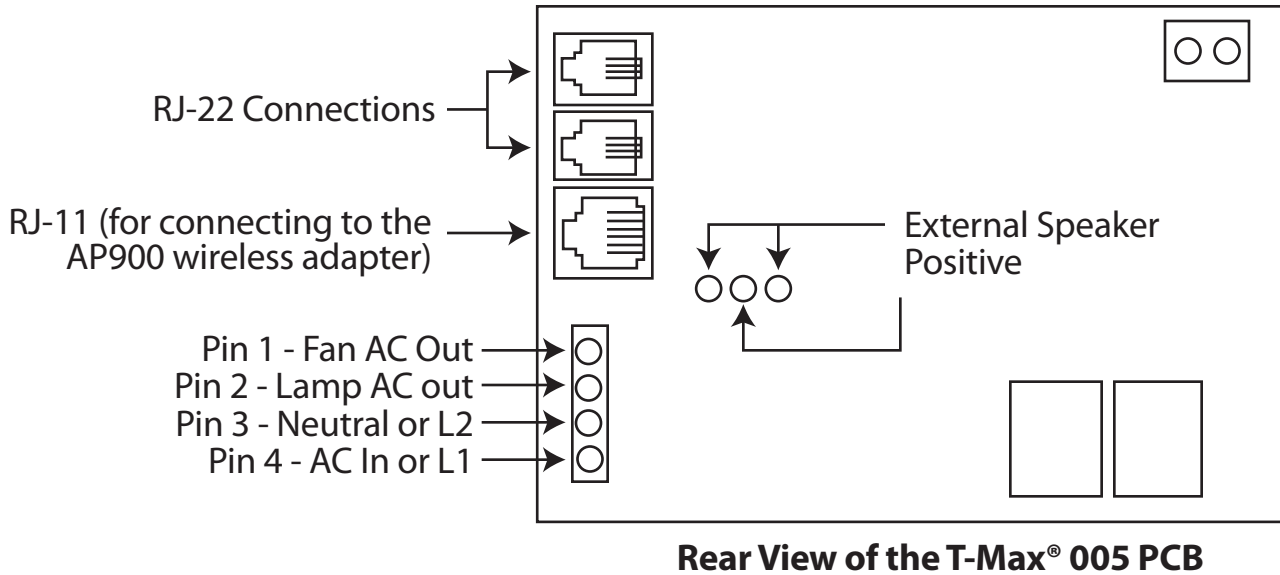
RJ-22 Connections

RJ-11 (for connecting to the AP900 wireless adapter)

External Speaker Positive

Pin 1 - Fan AC Out
Pin 2 - Lamp AC out
Pin 3 - Neutral or L2
Pin 4 - AC In or L1

Rear View of the T-Max® 005 PCB